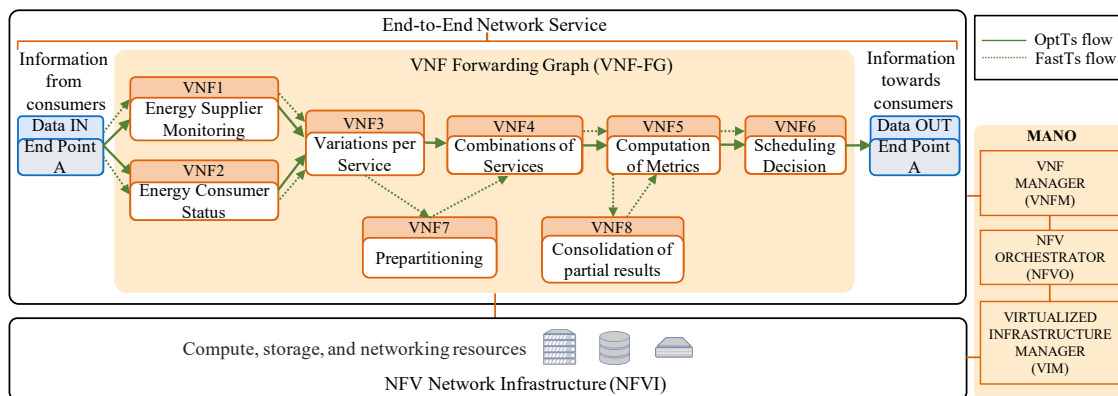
End-to-End Network Service

OptTs flow
FastTs flow

Information from consumers

Data IN
End Point A

VNF Forwarding Graph (VNF-FG)

VNF1
Energy Supplier Monitoring

VNF2
Energy Consumer Status

VNF3
Variations per Service

VNF4
Combinations of Services

VNF5
Computation of Metrics

VNF6
Scheduling Decision

VNF7
Prepartitioning

VNF8
Consolidation of partial results

Information towards consumers

Data OUT
End Point A

MANO

VNF MANAGER (VNFM)

NFV ORCHESTRATOR (NFVO)

VIRTUALIZED INFRASTRUCTURE MANAGER (VIM)

Compute, storage, and networking resources

NFV Network Infrastructure (NFVI)